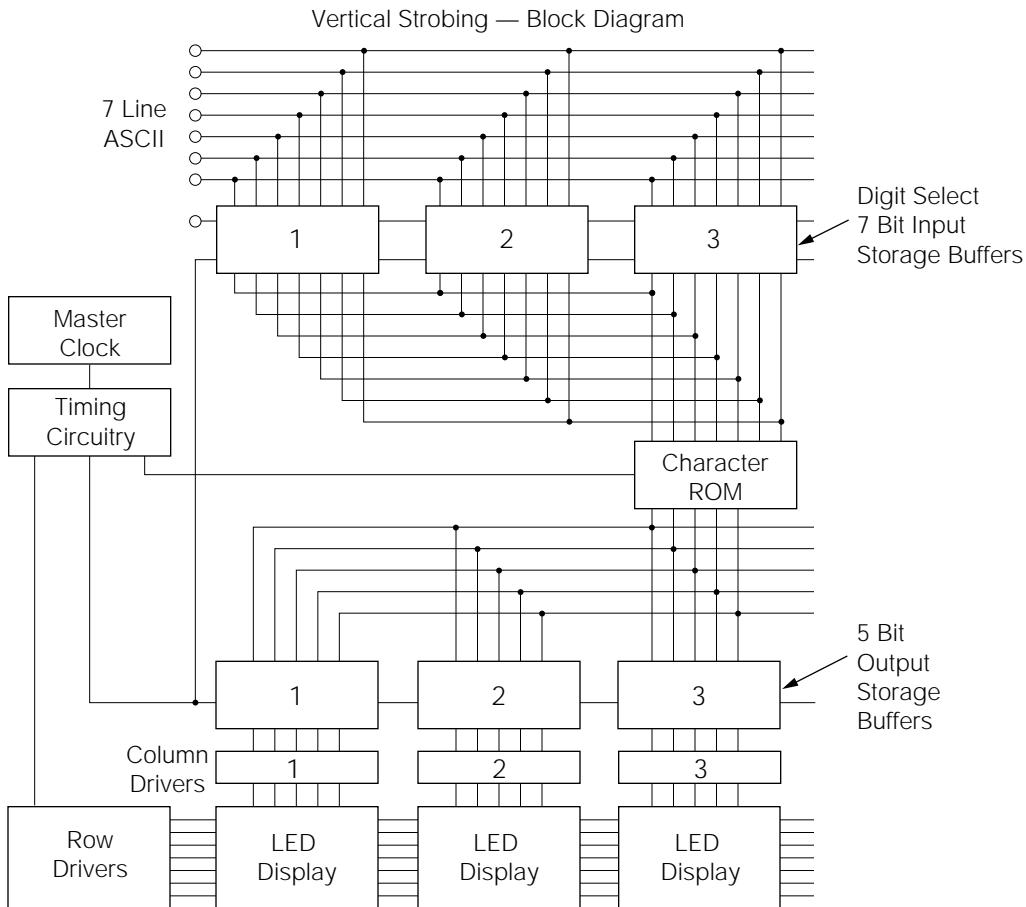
Vertical Strobing — Block Diagram

7 Line ASCII

1

2

3

Digit Select 7 Bit Input Storage Buffers

Master Clock

Timing Circuitry

Character ROM

5 Bit Output Storage Buffers

1

2

3

Column Drivers

1

2

3

Row Drivers

LED Display

LED Display

LED Display